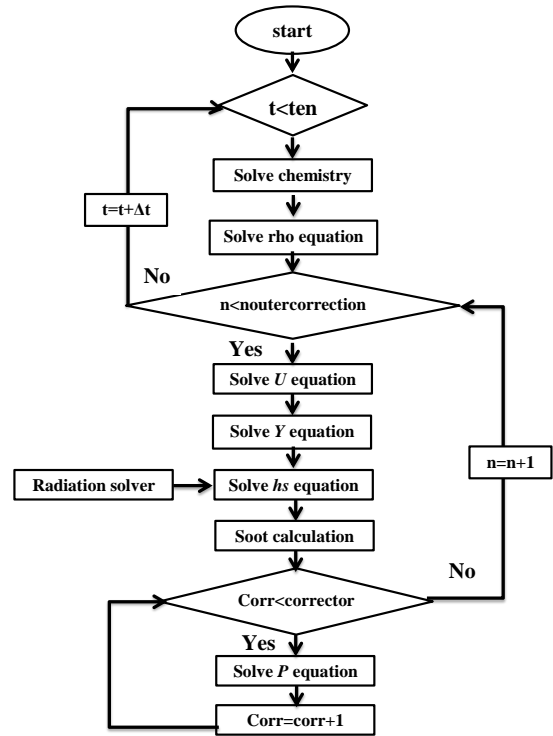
start

t<ten

Solve chemistry

t=t+Δt

Solve rho equation

No

n<noutercorrection

Yes

Solve *U* equation

Solve *Y* equation

n=n+1

Radiation solver

Solve *hs* equation

Soot calculation

No

Corr<corrector

Yes

Solve *P* equation

Corr=corr+1